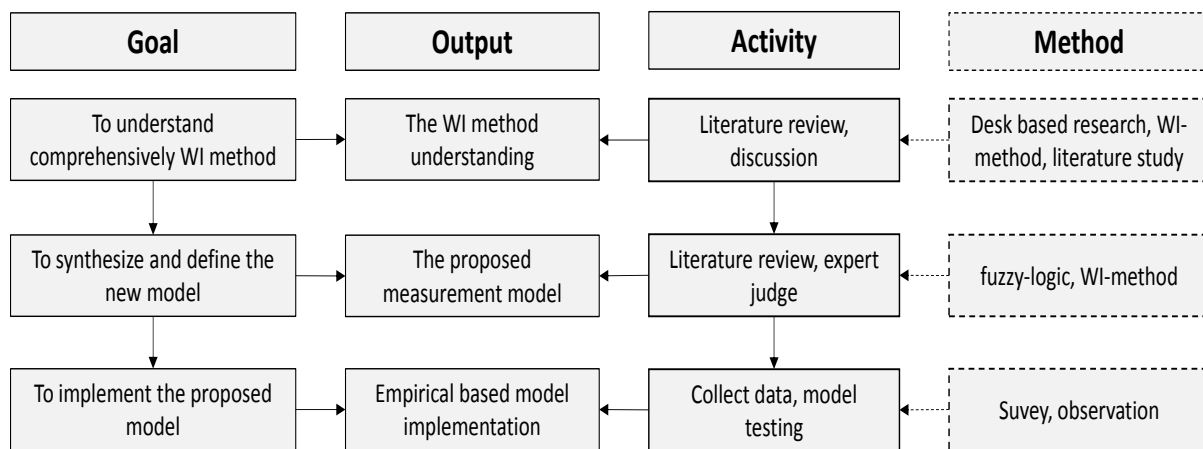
Goal

Output

Activity

Method

To understand comprehensively WI method

The WI method understanding

Literature review, discussion

Desk based research, WI-method, literature study

To synthesize and define the new model

The proposed measurement model

Literature review, expert judge

fuzzy-logic, WI-method

To implement the proposed model

Empirical based model implementation

Collect data, model testing

Suvey, observation